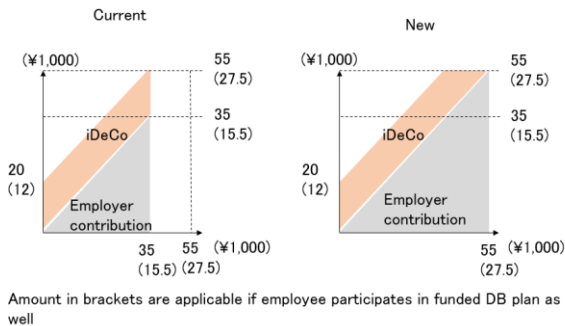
Current

(¥1,000)

55
(27.5)

35
(15.5)

iDeCo

20
(12)

Employer contribution

35
(15.5)

55
(27.5)

(¥1,000)

New

(¥1,000)

55
(27.5)

35
(15.5)

iDeCo

20
(12)

Employer contribution

55
(27.5)

(¥1,000)

Amount in brackets are applicable if employee participates in funded DB plan as well